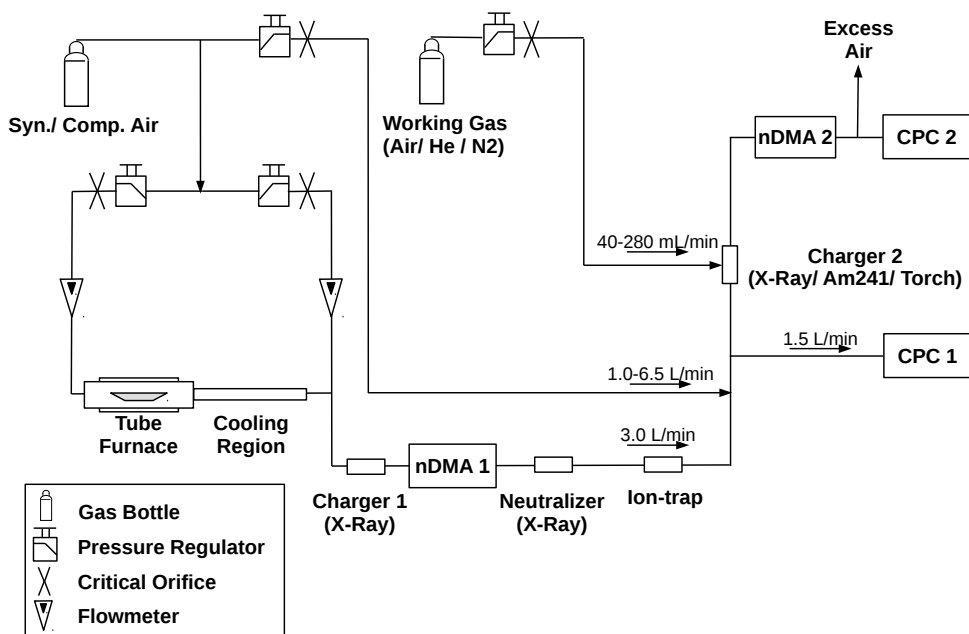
Excess Air

Syn./ Comp. Air

Working Gas (Air/ He / N2)

nDMA 2

CPC 2

40-280 mL/min

Charger 2 (X-Ray/ Am241/ Torch)

1.5 L/min

CPC 1

1.0-6.5 L/min

Tube Furnace

Cooling Region

3.0 L/min

nDMA 1

Charger 1 (X-Ray)

Neutralizer (X-Ray)

Ion-trap

Gas Bottle

Pressure Regulator

Critical Orifice

Flowmeter